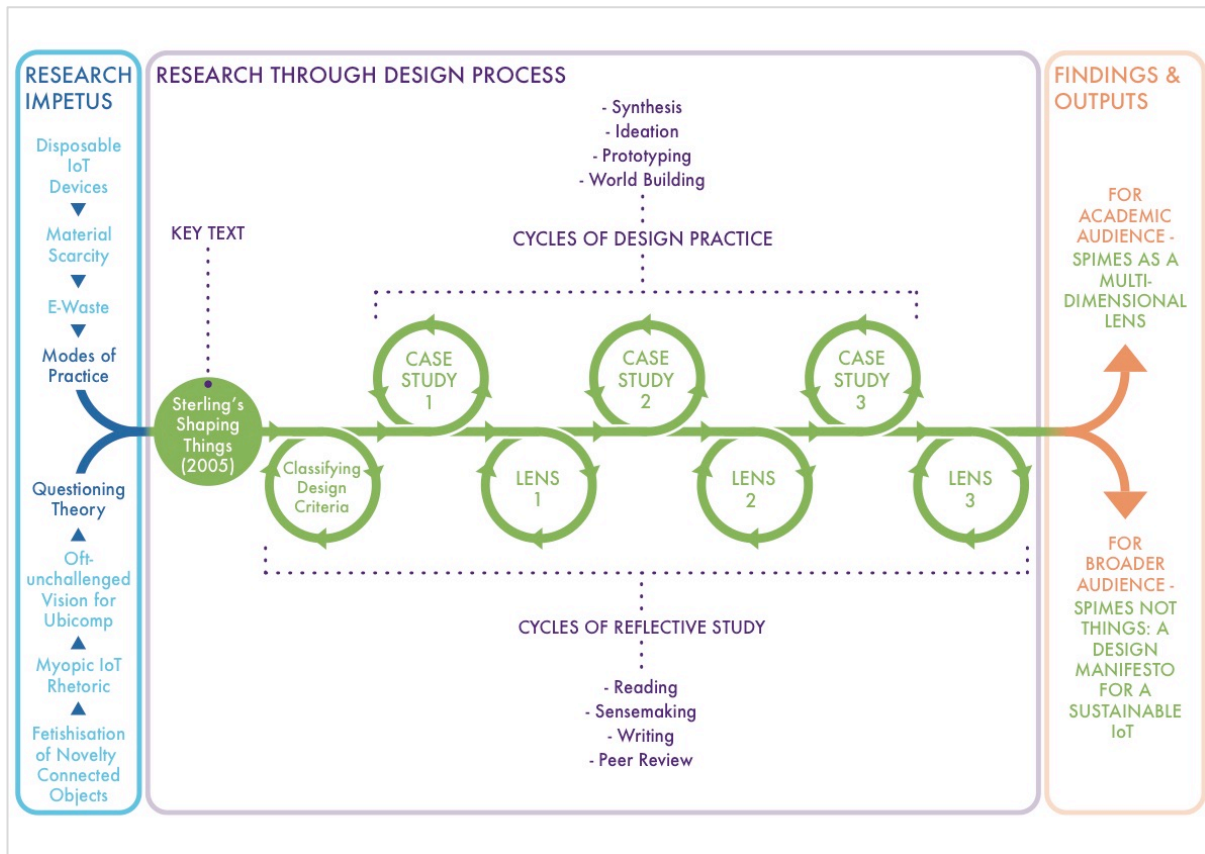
RESEARCH IMPETUS

Disposable IoT Devices

Material Scarcity

E-Waste

Modes of Practice

Questioning Theory

Oft-unchallenged Vision for Ubicomp

Myopic IoT Rhetoric

Fetishisation of Novelty Connected Objects

RESEARCH THROUGH DESIGN PROCESS

- Synthesis
- Ideation
- Prototyping
- World Building

CYCLES OF DESIGN PRACTICE

KEY TEXT

Sterling's Shaping Things (2005)

Classifying Design Criteria

CASE STUDY 1

LENS 1

CASE STUDY 2

LENS 2

CASE STUDY 3

LENS 3

CYCLES OF REFLECTIVE STUDY

- Reading
- Sensemaking
- Writing
- Peer Review

FINDINGS & OUTPUTS

FOR ACADEMIC AUDIENCE - SPIMES AS A MULTI-DIMENSIONAL LENS

FOR BROADER AUDIENCE - SPIMES NOT THINGS: A DESIGN MANIFESTO FOR A SUSTAINABLE IoT